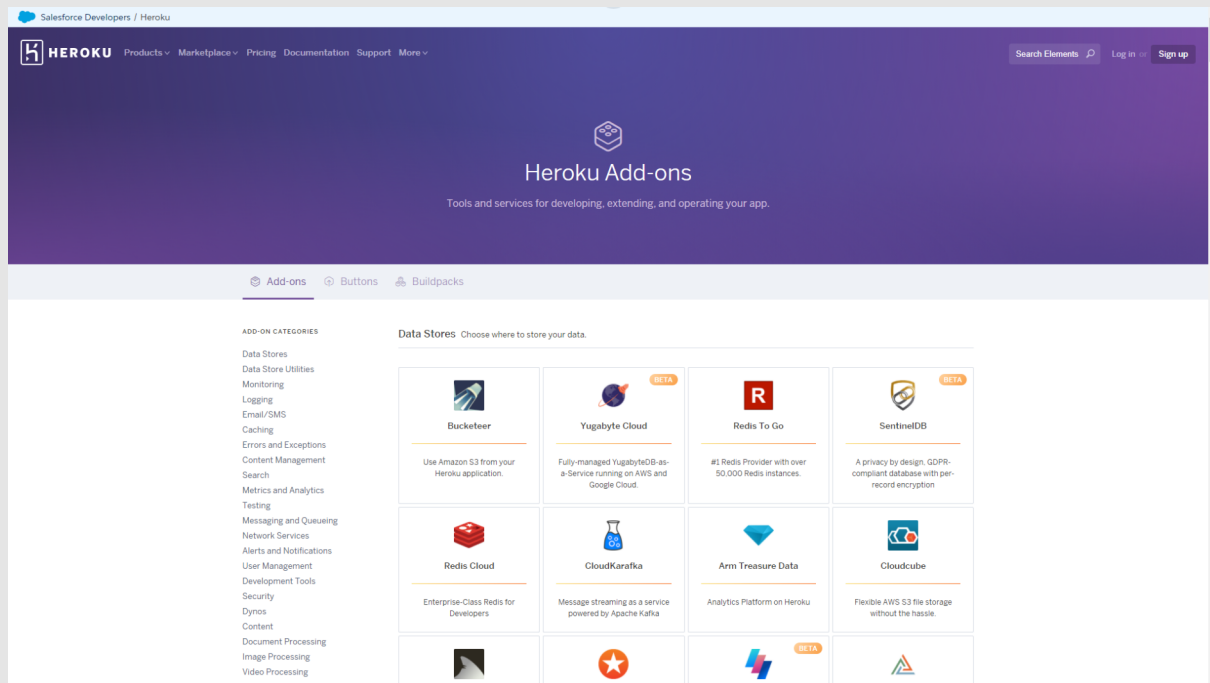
Salesforce Developers / Heroku

HEROKU Products Marketplace Pricing Documentation Support More

Search Elements Log in or Sign up

Heroku Add-ons

Tools and services for developing, extending, and operating your app.

Add-ons Buttons Buildpacks

ADD-ON CATEGORIES

Data Stores
Data Store Utilities
Monitoring
Logging
Email/SMS
Caching
Errors and Exceptions
Content Management
Search
Metrics and Analytics
Testing
Messaging and Queueing
Network Services
Alerts and Notifications
User Management
Development Tools
Security
Dynos
Content
Document Processing
Image Processing
Video Processing

Data Stores Choose where to store your data.

Bucketeer
Use Amazon S3 from your Heroku application.

BETA
Yugabyte Cloud
Fully-managed YugabyteDB-as-a-Service running on AWS and Google Cloud.

Redis To Go
#1 Redis Provider with over 50,000 Redis instances.

BETA
SentinelDB
A privacy by design, GDPR-compliant database with per-record encryption

Redis Cloud
Enterprise-Class Redis for Developers

CloudKarafka
Message streaming as a service powered by Apache Kafka

Arm Treasure Data
Analytics Platform on Heroku

Cloudcube
Flexible AWS S3 file storage without the hassle.

BETA